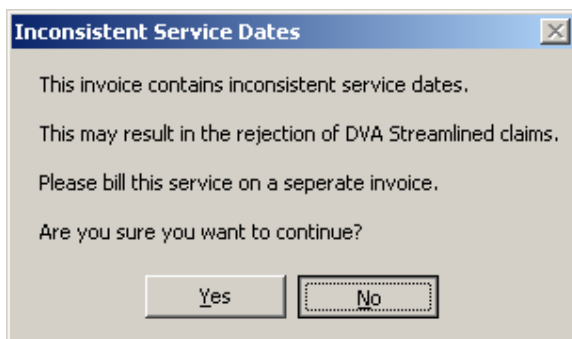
Inconsistent Service Dates

This invoice contains inconsistent service dates.

This may result in the rejection of DVA Streamlined claims.

Please bill this service on a seperate invoice.

Are you sure you want to continue?

Yes

No